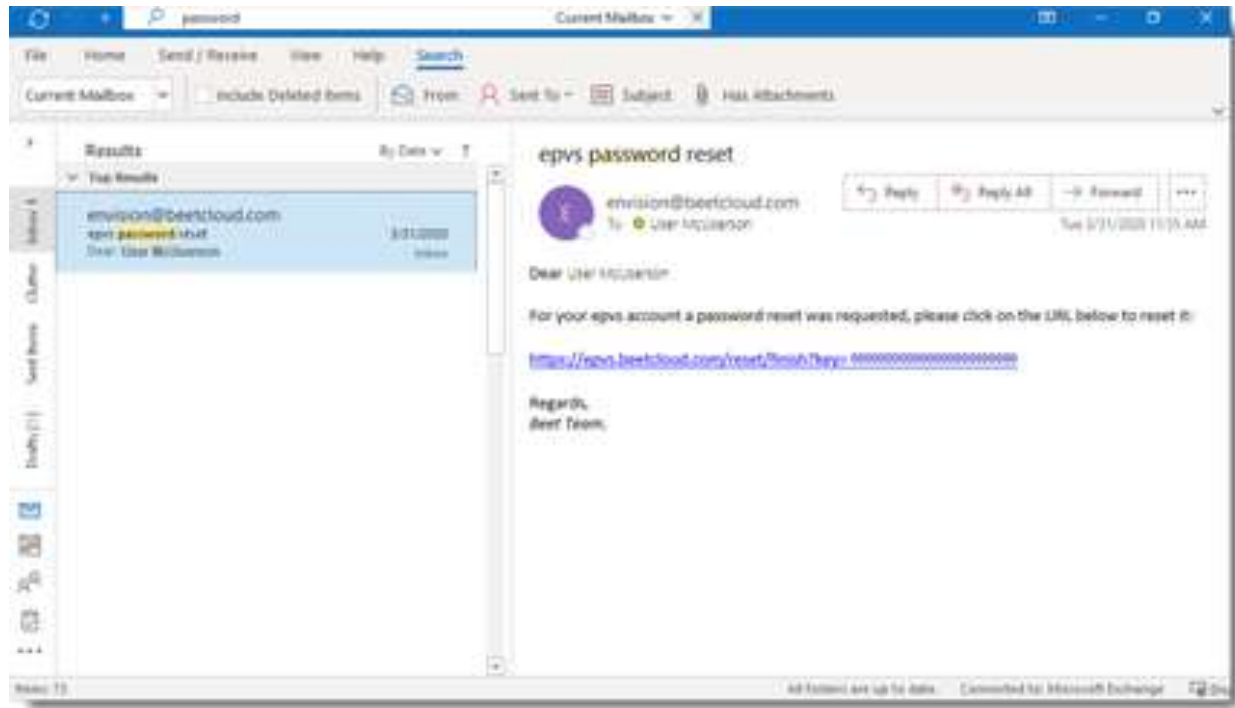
password

Current Mailbox

File Home Send / Receive View Help Search

Current Mailbox Include Deleted Items From Sent To Subject Has Attachments

Results By Date

Top Results

envision@beetcloud.com
epvs password reset 3/31/2020
Dear User McUserson Inbox

Inbox Clutter Sent Items Drafts

epvs password reset

envision@beetcloud.com
To User McUserson

Reply Reply All Forward

Tue 3/31/2020 11:35 AM

Dear User McUserson

For your epvs account a password reset was requested, please click on the URL below to reset it:

https://epvs.beetcloud.com/reset/finish?key=0000000000000000000000

Regards,
Beet Team.

Items: 73

All folders are up to date. Connected to: Microsoft Exchange